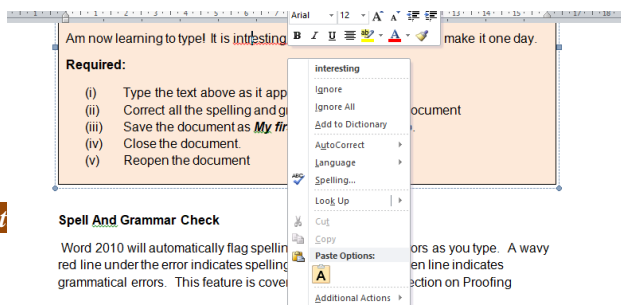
Arial 12 A A B I U

Am now learning to type! It is intresting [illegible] make it one day.

Required:

(i) Type the text above as it app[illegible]
(ii) Correct all the spelling and g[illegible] document
(iii) Save the document as My fir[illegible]
(iv) Close the document.
(v) Reopen the document

interesting
Ignore
Ignore All
Add to Dictionary
AutoCorrect
Language
Spelling...
Look Up
Cut
Copy
Paste Options:
Additional Actions

Spell And Grammar Check

Word 2010 will automatically flag spellin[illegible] errors as you type. A wavy red line under the error indicates spelling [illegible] en line indicates grammatical errors. This feature is cove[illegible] ection on Proofing